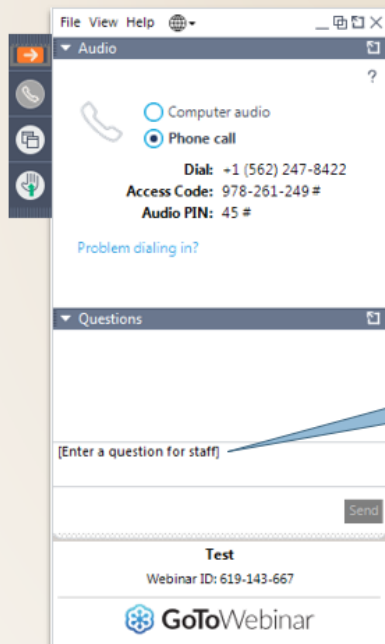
File View Help

Audio

?

Computer audio

Phone call

Dial: +1 (562) 247-8422

Access Code: 978-261-249 #

Audio PIN: 45 #

Problem dialing in?

Questions

[Enter a question for staff]

Send

Test

Webinar ID: 619-143-667

GoToWebinar